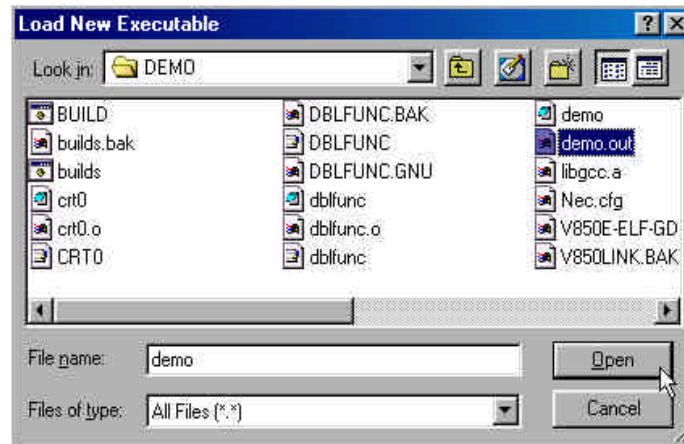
Load New Executable

?

Look in: DEMO

BUILD
builds.bak
builds
crt0
crt0.o
CRT0

DBLFUNC.BAK
DBLFUNC
DBLFUNC.GNU
dblfunc
dblfunc.o
dblfunc

demo
demo.out
libgcc.a
Nec.cfg
V850E-ELF-GD
V850LINK.BAK

File name: demo

Open

Files of type: All Files (*.*)

Cancel